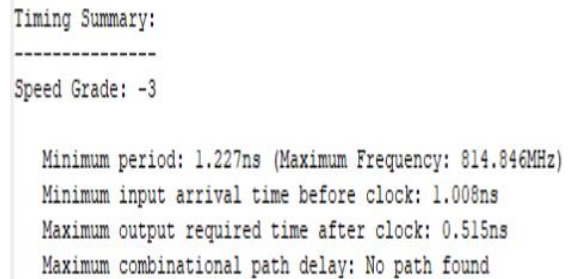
Timing Summary:
---------------
Speed Grade: -3

Minimum period: 1.227ns (Maximum Frequency: 814.846MHz)
Minimum input arrival time before clock: 1.008ns
Maximum output required time after clock: 0.515ns
Maximum combinational path delay: No path found